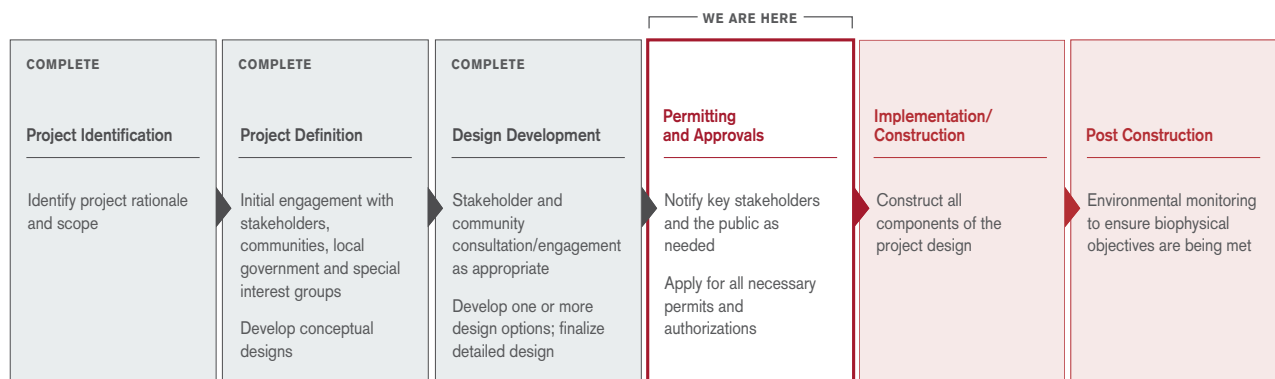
WE ARE HERE

COMPLETE

Project Identification

Identify project rationale and scope

COMPLETE

Project Definition

Initial engagement with stakeholders, communities, local government and special interest groups

Develop conceptual designs

COMPLETE

Design Development

Stakeholder and community consultation/engagement as appropriate

Develop one or more design options; finalize detailed design

Permitting and Approvals

Notify key stakeholders and the public as needed

Apply for all necessary permits and authorizations

Implementation/ Construction

Construct all components of the project design

Post Construction

Environmental monitoring to ensure biophysical objectives are being met